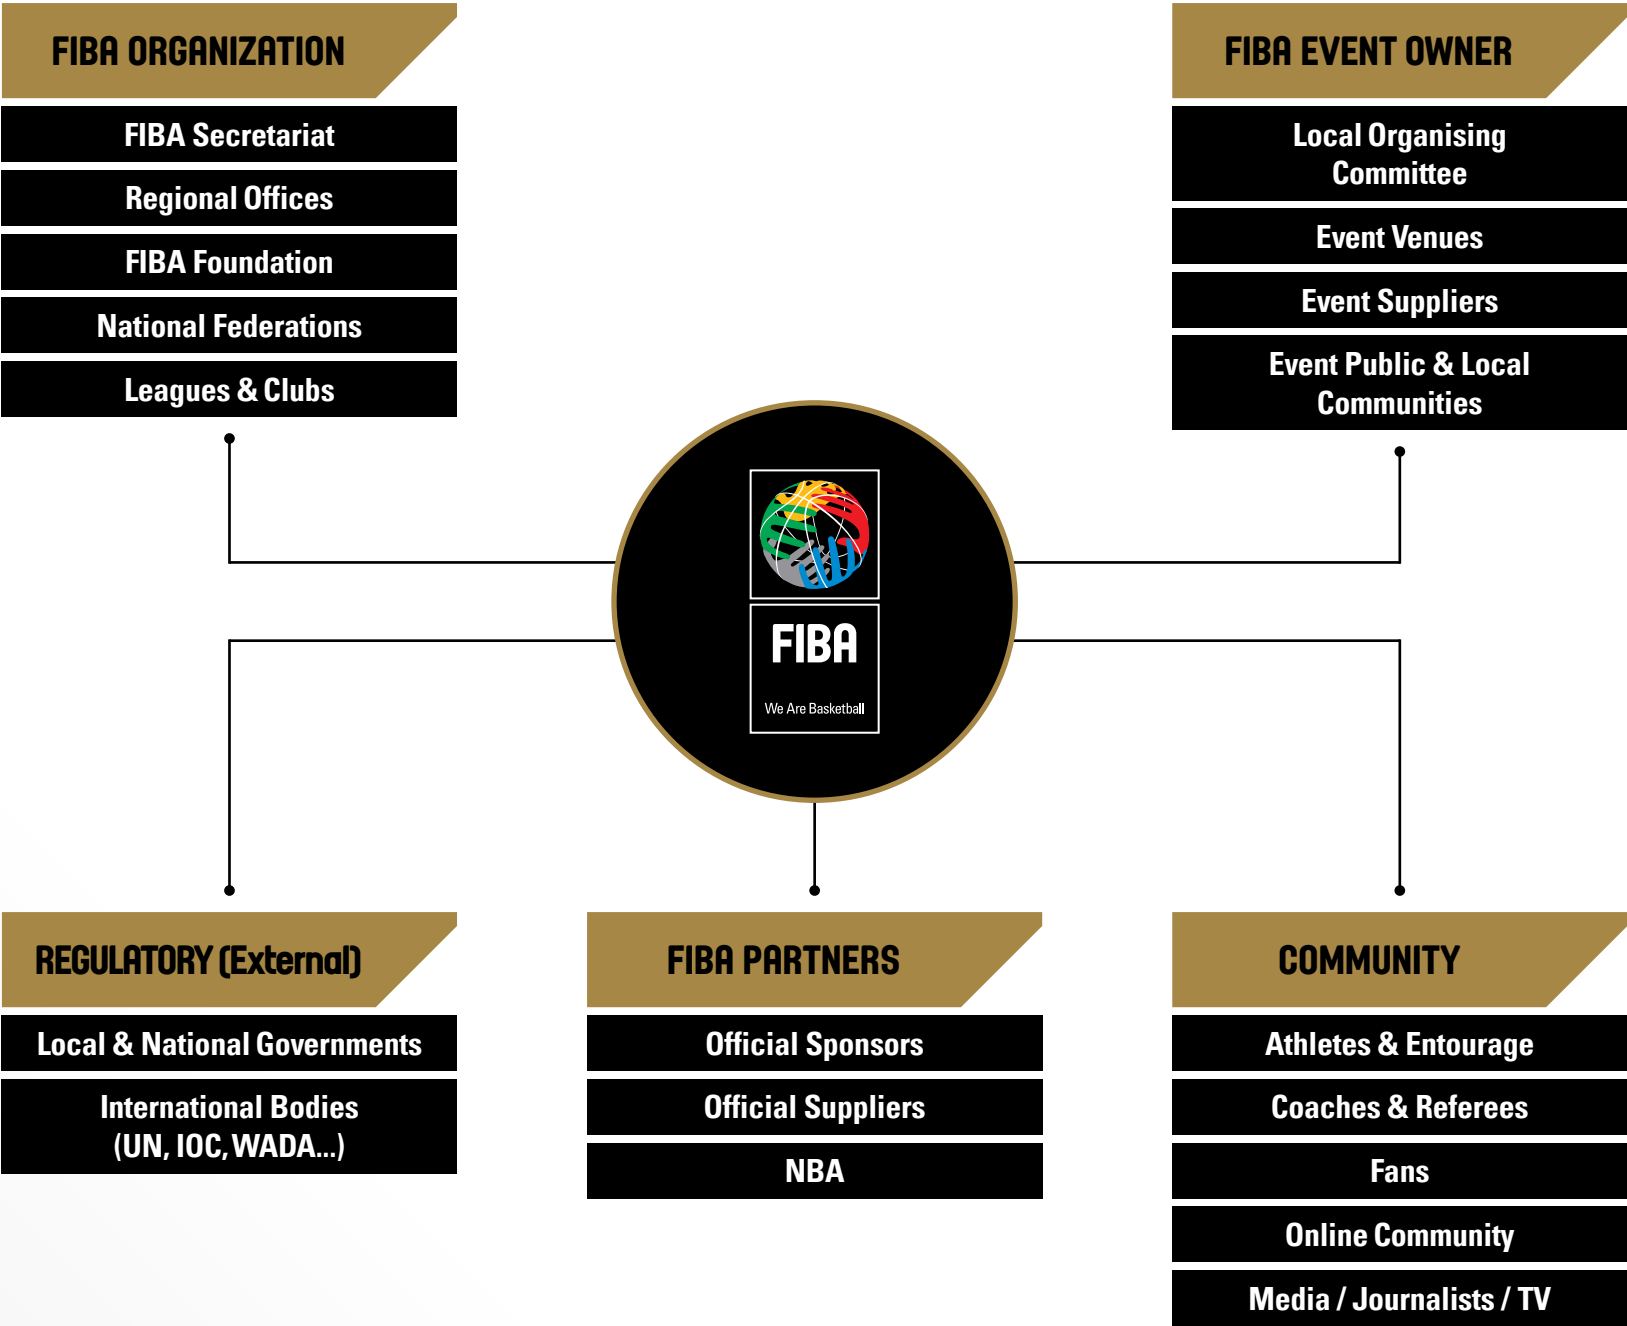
FIBA ORGANIZATION

FIBA Secretariat

Regional Offices

FIBA Foundation

National Federations

Leagues & Clubs

FIBA EVENT OWNER

Local Organising Committee

Event Venues

Event Suppliers

Event Public & Local Communities

FIBA

We Are Basketball

REGULATORY (External)

Local & National Governments

International Bodies (UN, IOC, WADA...)

FIBA PARTNERS

Official Sponsors

Official Suppliers

NBA

COMMUNITY

Athletes & Entourage

Coaches & Referees

Fans

Online Community

Media / Journalists / TV